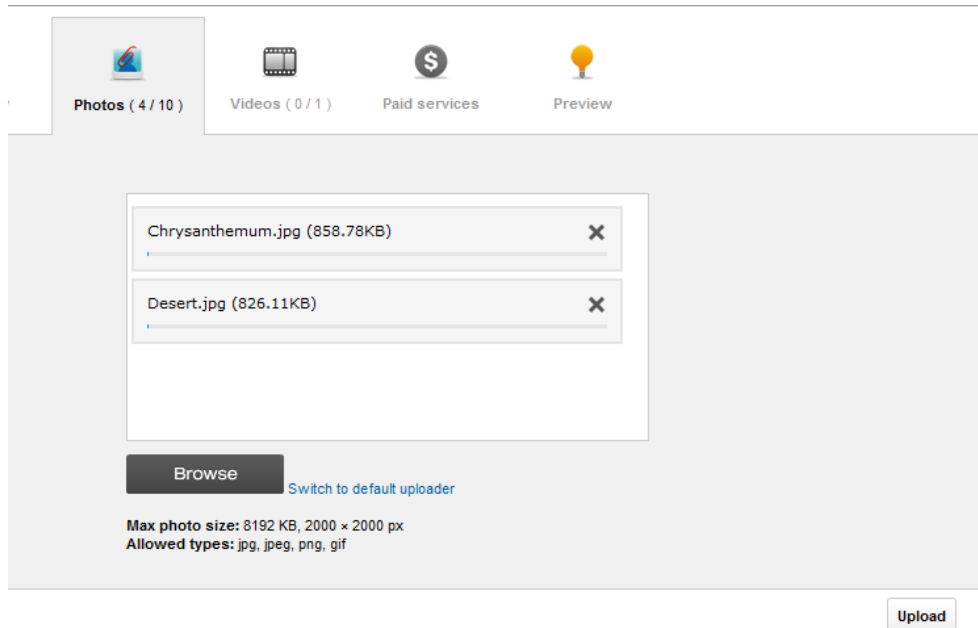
Photos ( 4 / 10 )

Videos ( 0 / 1 )

Paid services

Preview

Chrysanthemum.jpg (858.78KB)

Desert.jpg (826.11KB)

Browse

Switch to default uploader

**Max photo size:** 8192 KB, 2000 × 2000 px
**Allowed types:** jpg, jpeg, png, gif

Upload